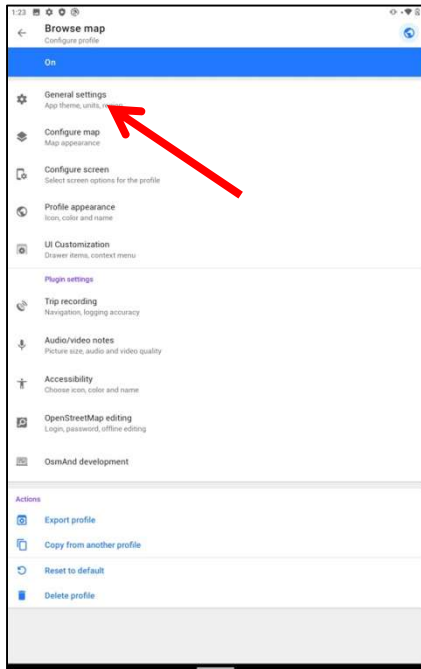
1:23

Browse map
Configure profile

On

General settings
App theme, units, re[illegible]

Configure map
Map appearance

Configure screen
Select screen options for the profile

Profile appearance
Icon, color and name

UI Customization
Drawer items, context menu

Plugin settings

Trip recording
Navigation, logging accuracy

Audio/video notes
Picture size, audio and video quality

Accessibility
Choose icon, color and name

OpenStreetMap editing
Login, password, offline editing

OsmAnd development

Actions

Export profile

Copy from another profile

Reset to default

Delete profile